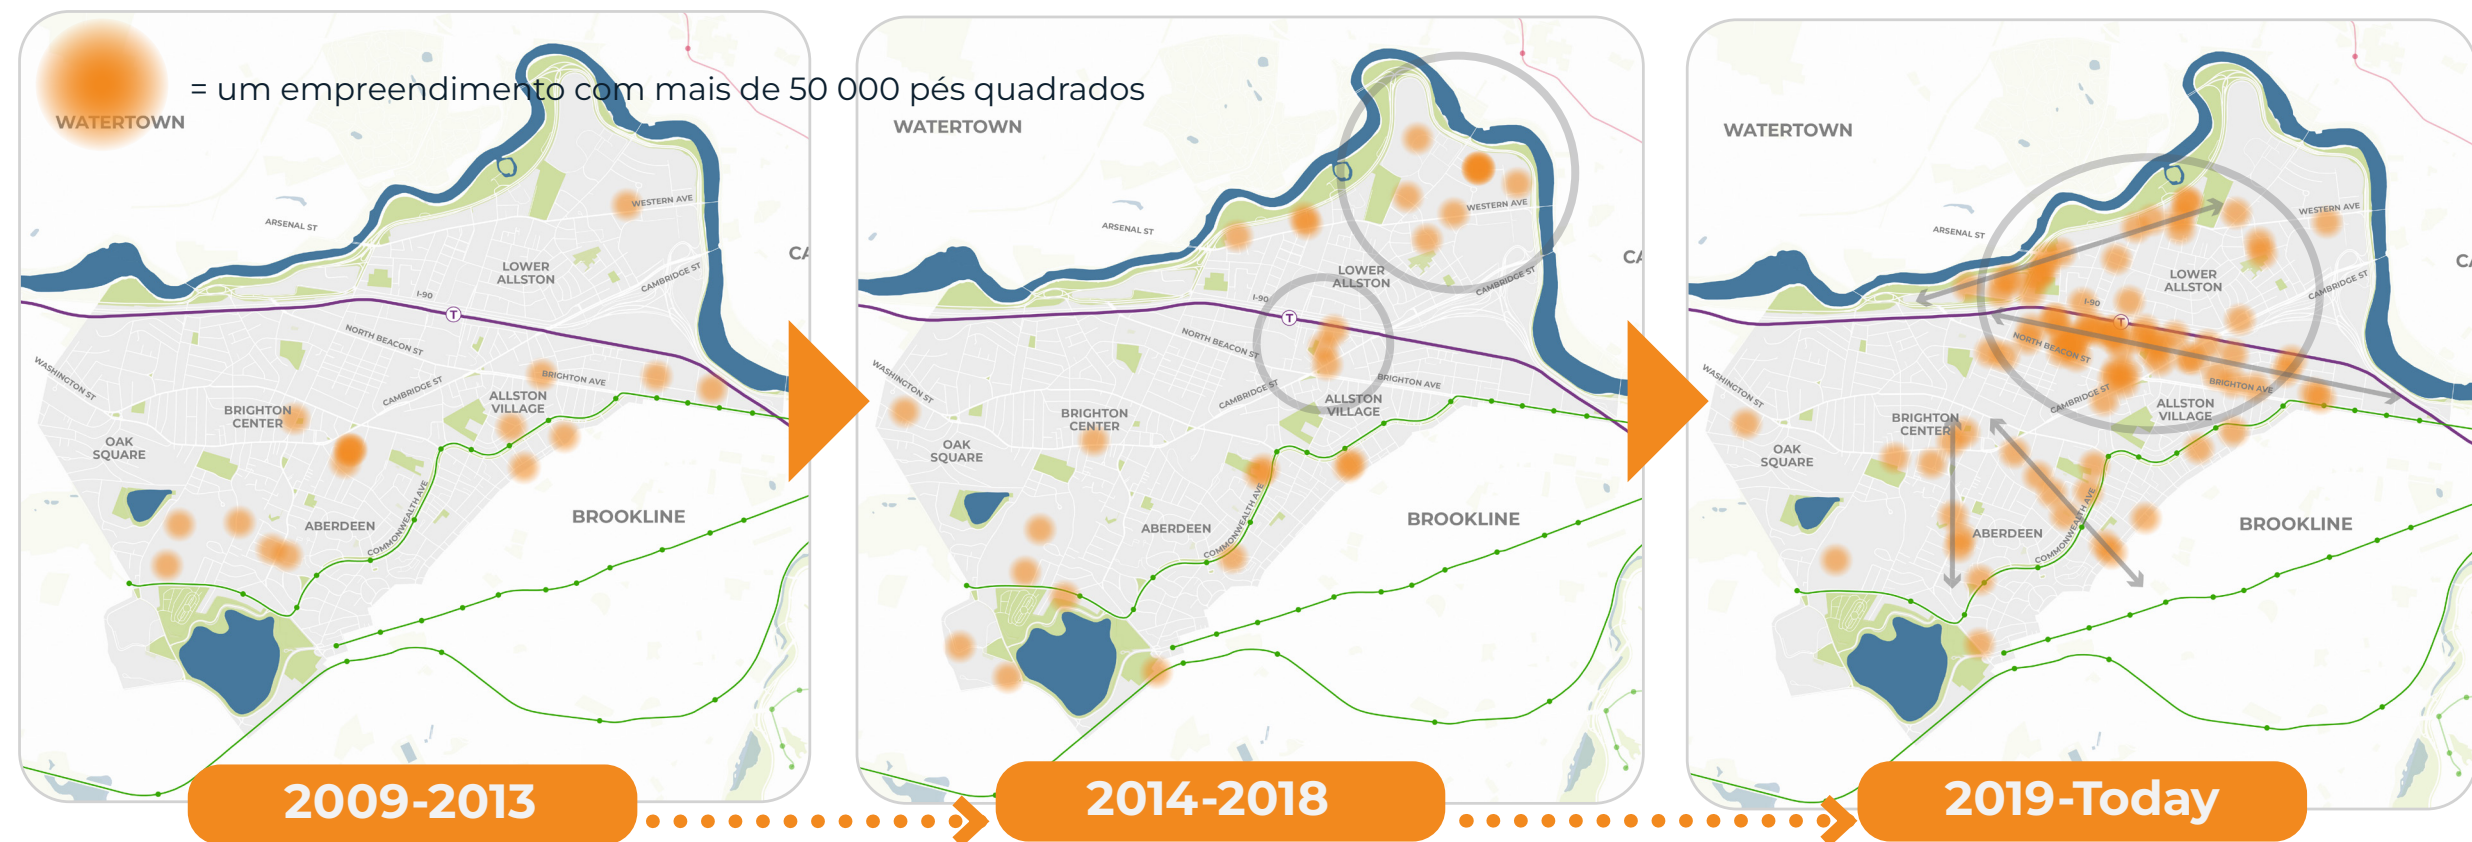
= um empreendimento com mais de 50 000 pés quadrados

WATERTOWN
WESTERN AVE
ARSENAL ST
LOWER ALLSTON
CAMBRIDGE ST
CA
I-90
NORTH BEACON ST
WASHINGTON ST
BRIGHTON AVE
CAMBRIDGE ST
ALLSTON VILLAGE
BRIGHTON CENTER
OAK SQUARE
ABERDEEN
COMMONWEALTH AVE
BROOKLINE
2009-2013

WATERTOWN
WESTERN AVE
ARSENAL ST
LOWER ALLSTON
CAMBRIDGE ST
CA
I-90
NORTH BEACON ST
WASHINGTON ST
BRIGHTON AVE
CAMBRIDGE ST
ALLSTON VILLAGE
BRIGHTON CENTER
OAK SQUARE
ABERDEEN
COMMONWEALTH AVE
BROOKLINE
2014-2018

WATERTOWN
WESTERN AVE
ARSENAL ST
LOWER ALLSTON
CAMBRIDGE ST
CA
I-90
NORTH BEACON ST
WASHINGTON ST
BRIGHTON AVE
CAMBRIDGE ST
ALLSTON VILLAGE
BRIGHTON CENTER
OAK SQUARE
ABERDEEN
COMMONWEALTH AVE
BROOKLINE
2019-Today